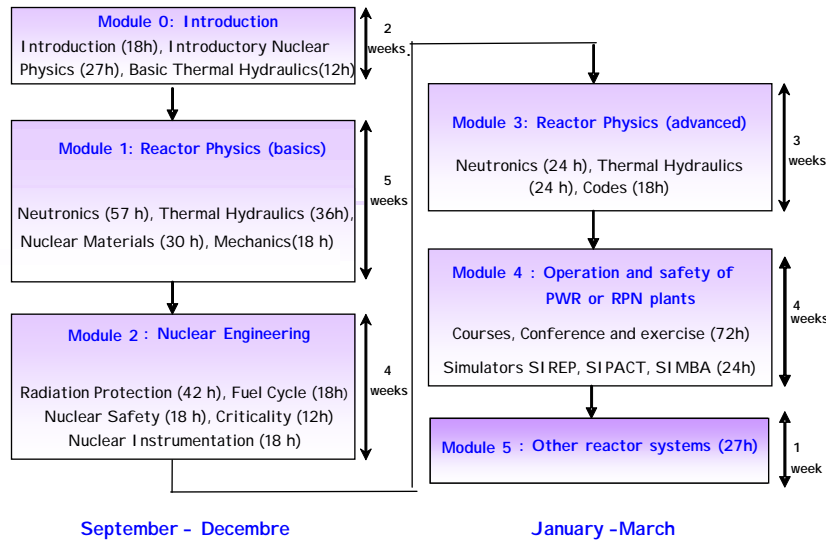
Module 0: Introduction

Introduction (18h), Introductory Nuclear Physics (27h), Basic Thermal Hydraulics(12h)

2 weeks.

Module 1: Reactor Physics (basics)

Neutronics (57 h), Thermal Hydraulics (36h), Nuclear Materials (30 h), Mechanics(18 h)

5 weeks

Module 2 : Nuclear Engineering

Radiation Protection (42 h), Fuel Cycle (18h)
Nuclear Safety (18 h), Criticality (12h)
Nuclear Instrumentation (18 h)

4 weeks

Module 3: Reactor Physics (advanced)

Neutronics (24 h), Thermal Hydraulics (24 h), Codes (18h)

3 weeks

Module 4 : Operation and safety of PWR or RPN plants

Courses, Conference and exercise (72h)

Simulators SIREP, SIPACT, SIMBA (24h)

4 weeks

Module 5 : Other reactor systems (27h)

1 week

September - Decembre

January -March